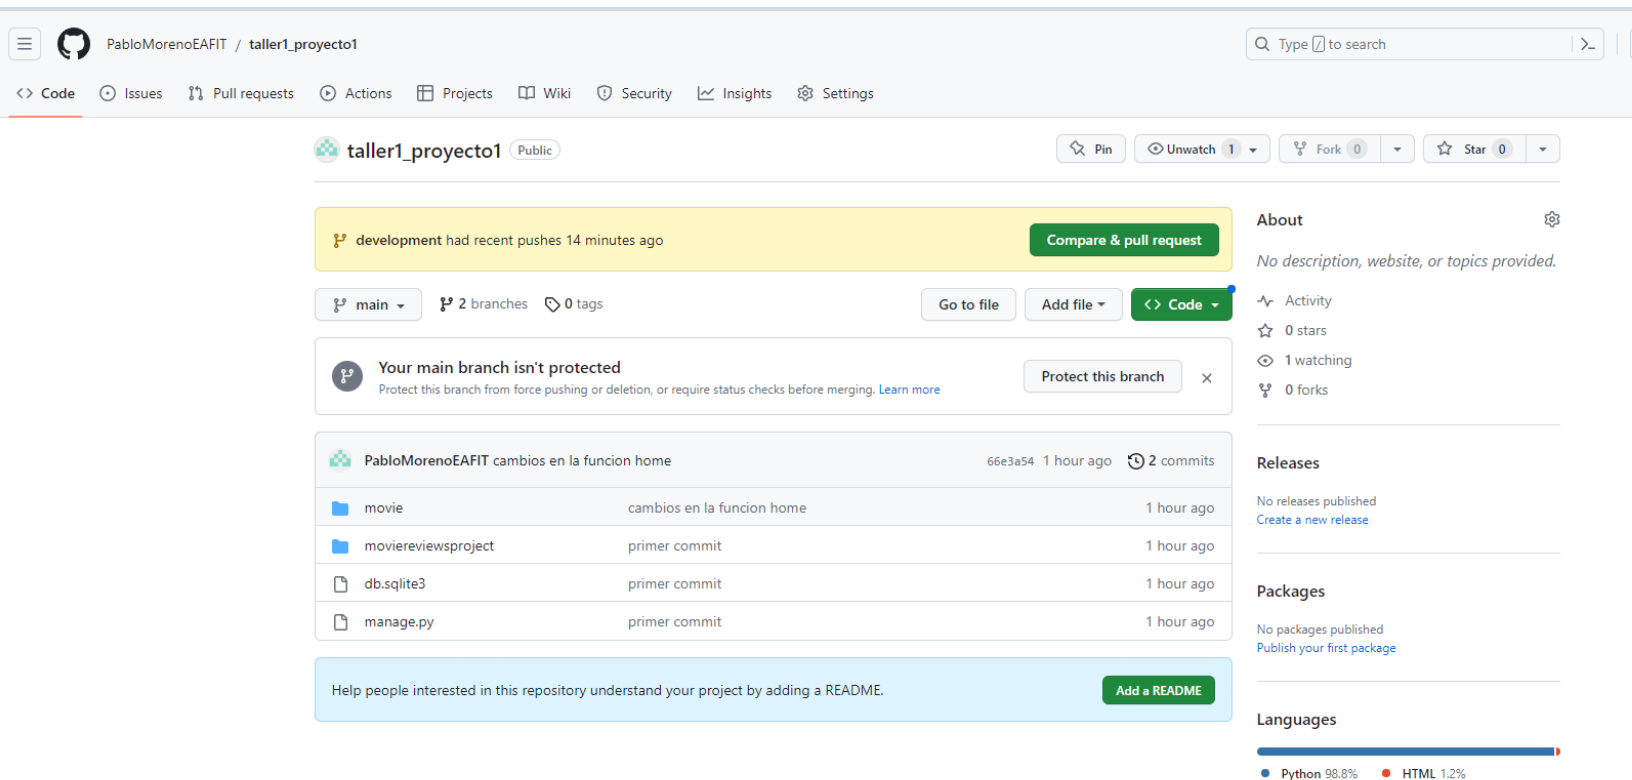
PabloMorenoEAFIT / taller1_proyecto1

Type / to search

Code Issues Pull requests Actions Projects Wiki Security Insights Settings

taller1_proyecto1 Public

Pin Unwatch 1 Fork 0 Star 0

development had recent pushes 14 minutes ago

Compare & pull request

main 2 branches 0 tags

Go to file Add file Code

Your main branch isn't protected

Protect this branch from force pushing or deletion, or require status checks before merging. Learn more

Protect this branch

PabloMorenoEAFIT cambios en la funcion home 66e3a54 1 hour ago 2 commits

| | | |
|---|---|---|
| movie | cambios en la funcion home | 1 hour ago |
| moviereviewsproject | primer commit | 1 hour ago |
| db.sqlite3 | primer commit | 1 hour ago |
| manage.py | primer commit | 1 hour ago |

Help people interested in this repository understand your project by adding a README.

Add a README

About

No description, website, or topics provided.

Activity
0 stars
1 watching
0 forks

Releases

No releases published
Create a new release

Packages

No packages published
Publish your first package

Languages

Python 98.8% HTML 1.2%